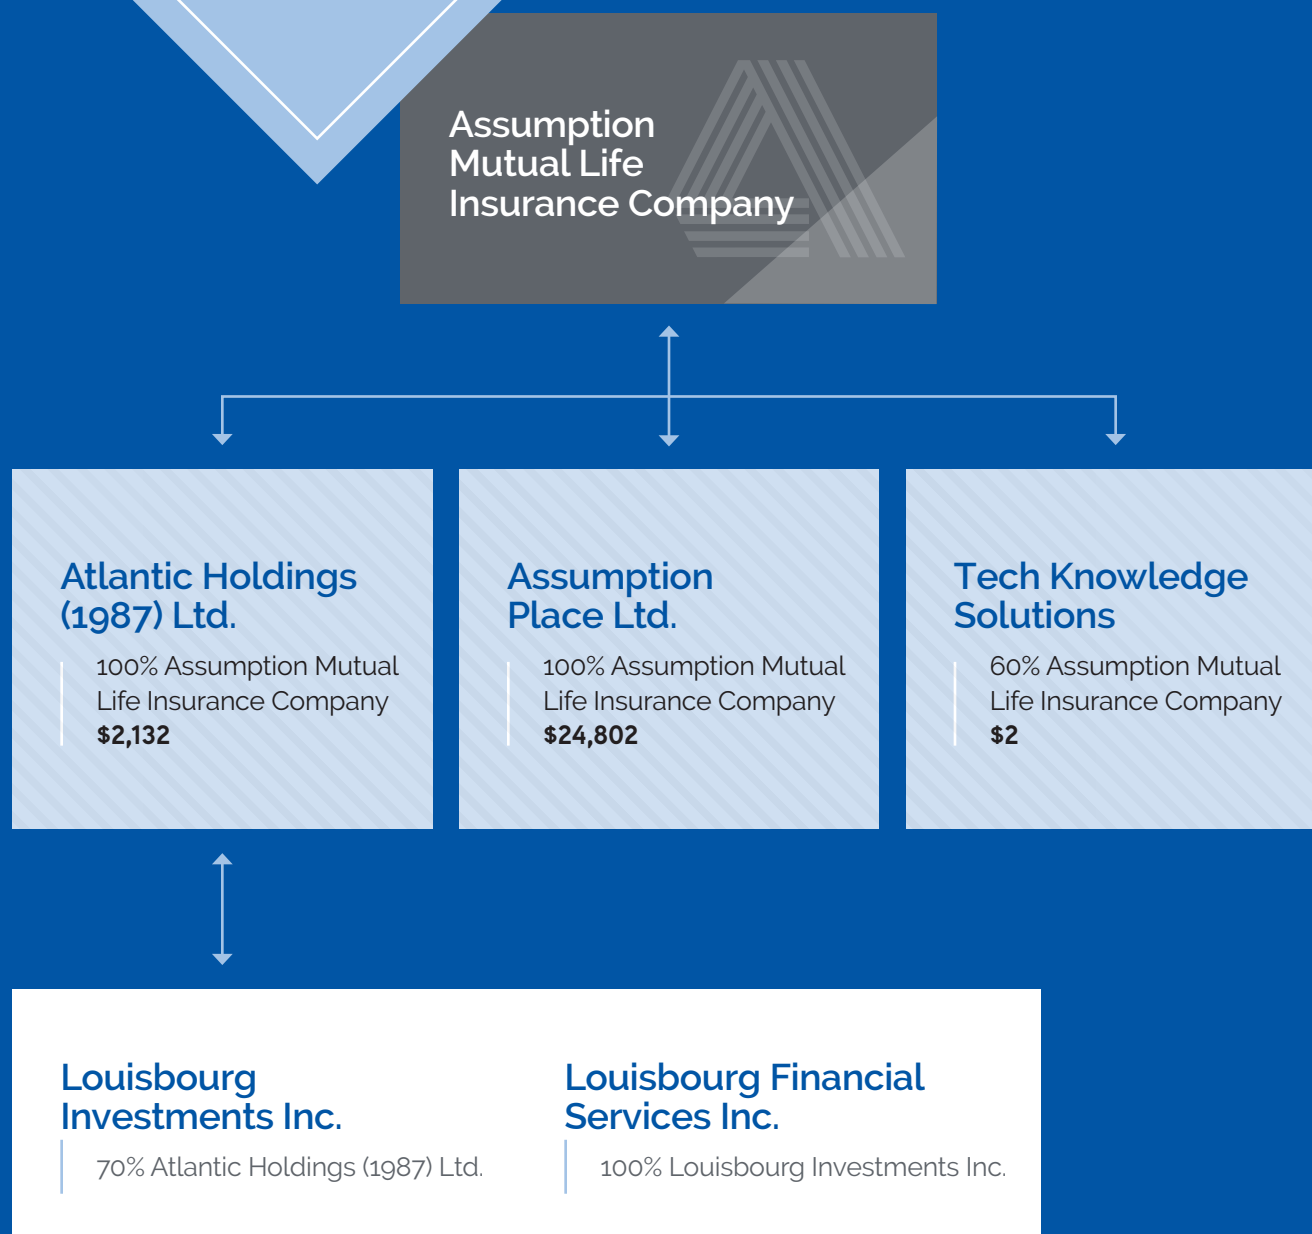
Assumption Mutual Life Insurance Company

Atlantic Holdings (1987) Ltd.

100% Assumption Mutual Life Insurance Company
**$2,132**

Assumption Place Ltd.

100% Assumption Mutual Life Insurance Company
**$24,802**

Tech Knowledge Solutions

60% Assumption Mutual Life Insurance Company
**$2**

Louisbourg Investments Inc.

70% Atlantic Holdings (1987) Ltd.

Louisbourg Financial Services Inc.

100% Louisbourg Investments Inc.